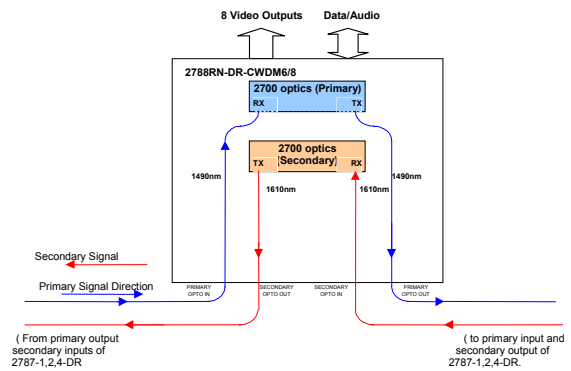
8 Video Outputs

Data/Audio

2788RN-DR-CWDM6/8

2700 optics (Primary)

RX

TX

2700 optics (Secondary)

TX

RX

1490nm

1610nm

1610nm

1490nm

Secondary Signal

Primary Signal Direction

PRIMARY OPTO IN

SECONDARY OPTO OUT

SECONDARY OPTO OUT

PRIMARY OPTO OUT

( From primary output secondary inputs of 2787-1,2,4-DR

( to primary input and secondary output of 2787-1,2,4-DR.